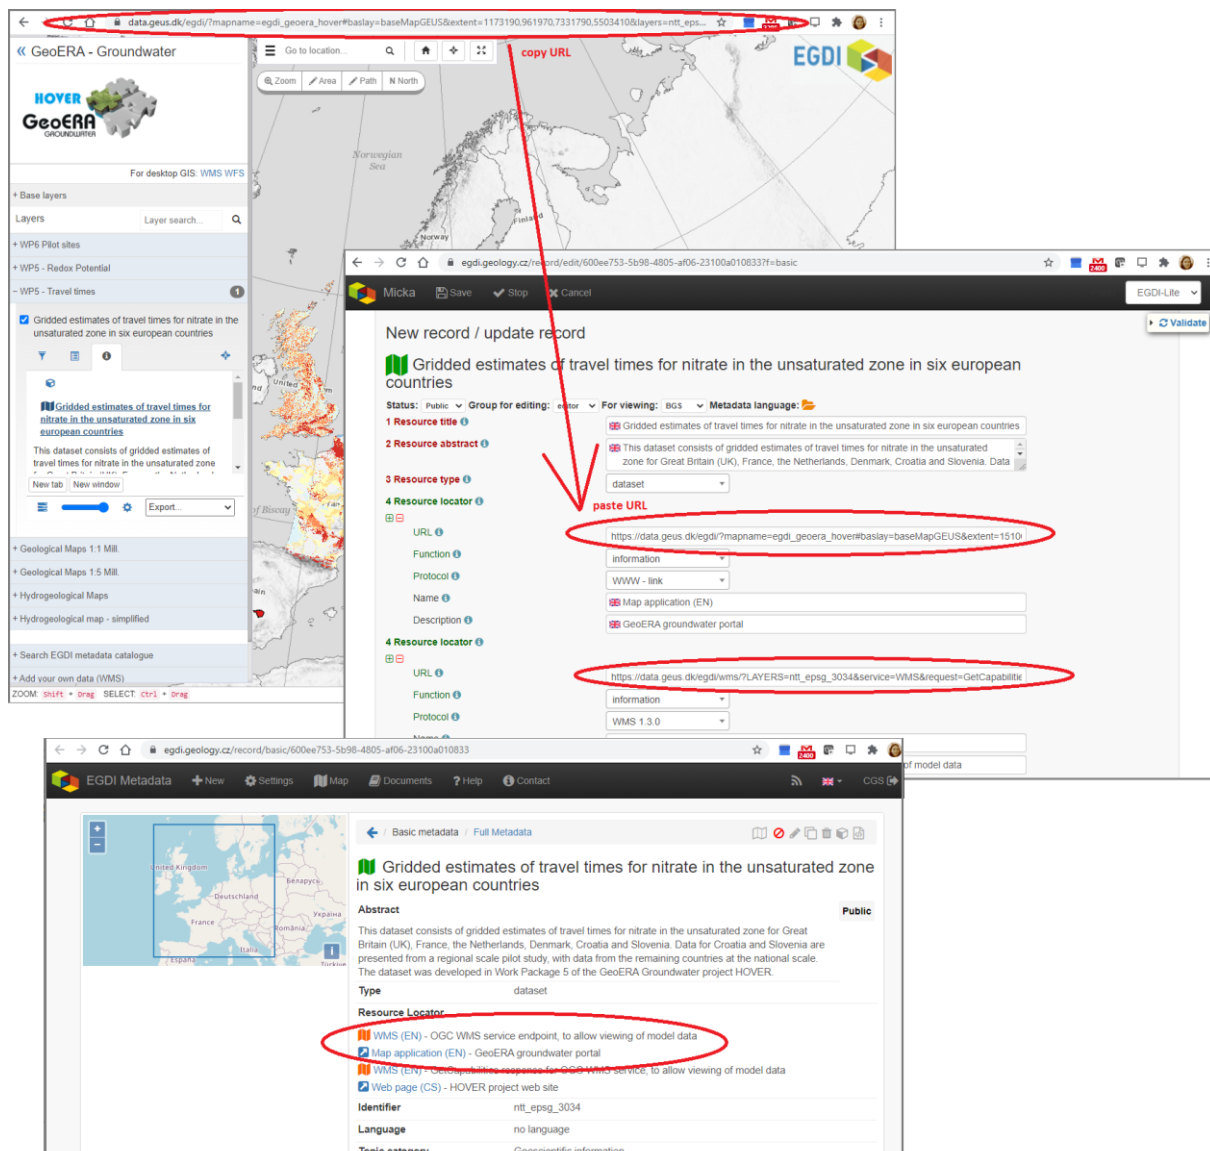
data.geus.dk/egdi/?mapname=egdi_geoera_hover#baslay=baseMapGEUS&extent=1173190,961970,7331790,5503410&layers=ntt_eps...

« GeoERA - Groundwater

HOVER
GeoERA
GROUNDWATER

For desktop GIS: WMS WFS

+ Base layers

Layers

Layer search...

+ WP6 Pilot sites

+ WP5 - Redox Potential

- WP5 - Travel times 1

Gridded estimates of travel times for nitrate in the unsaturated zone in six european countries

Gridded estimates of travel times for nitrate in the unsaturated zone in six european countries

This dataset consists of gridded estimates of travel times for nitrate in the unsaturated zone

New tab New window

Export...

+ Geological Maps 1:1 Mill.

+ Geological Maps 1:5 Mill.

+ Hydrogeological Maps

+ Hydrogeological map - simplified

+ Search EGDI metadata catalogue

+ Add your own data (WMS)

ZOOM: Shift + Drag SELECT: Ctrl + Drag

Go to location...

Zoom Area Path North

copy URL

EGDI

Norwegian Sea

Finland

Norway

United

Bay of Biscay

egdi.geology.cz/record/edit/600ee753-5b98-4805-af06-23100a010833?f=basic

Micka Save Stop Cancel

EGDI-Lite

Validate

New record / update record

Gridded estimates of travel times for nitrate in the unsaturated zone in six european countries

Status: Public Group for editing: editor For viewing: BGS Metadata language:

1 Resource title Gridded estimates of travel times for nitrate in the unsaturated zone in six european countries

2 Resource abstract This dataset consists of gridded estimates of travel times for nitrate in the unsaturated zone for Great Britain (UK), France, the Netherlands, Denmark, Croatia and Slovenia. Data

3 Resource type dataset

4 Resource locator

paste URL

URL https://data.geus.dk/egdi/?mapname=egdi_geoera_hover#baslay=baseMapGEUS&extent=1510

Function information

Protocol WWW - link

Name Map application (EN)

Description GeoERA groundwater portal

4 Resource locator

URL https://data.geus.dk/egdi/wms/?LAYERS=ntt_epsg_3034&service=WMS&request=GetCapabilitie

Function information

Protocol WMS 1.3.0

Name

of model data

egdi.geology.cz/record/basic/600ee753-5b98-4805-af06-23100a010833

EGDI Metadata New Settings Map Documents Help Contact

CGS

United Kingdom Deutschland France Italia España Беларусь Україна România Türkiye

Basic metadata / Full Metadata

Gridded estimates of travel times for nitrate in the unsaturated zone in six european countries

Abstract

Public

This dataset consists of gridded estimates of travel times for nitrate in the unsaturated zone for Great Britain (UK), France, the Netherlands, Denmark, Croatia and Slovenia. Data for Croatia and Slovenia are presented from a regional scale pilot study, with data from the remaining countries at the national scale. The dataset was developed in Work Package 5 of the GeoERA Groundwater project HOVER.

Type dataset

Resource Locator

WMS (EN) - OGC WMS service endpoint, to allow viewing of model data

Map application (EN) - GeoERA groundwater portal

WMS (EN) - GetCapabilities response for OGC WMS service, to allow viewing of model data

Web page (CS) - HOVER project web site

Identifier ntt_epsg_3034

Language no language

Topic category Geoscientific information